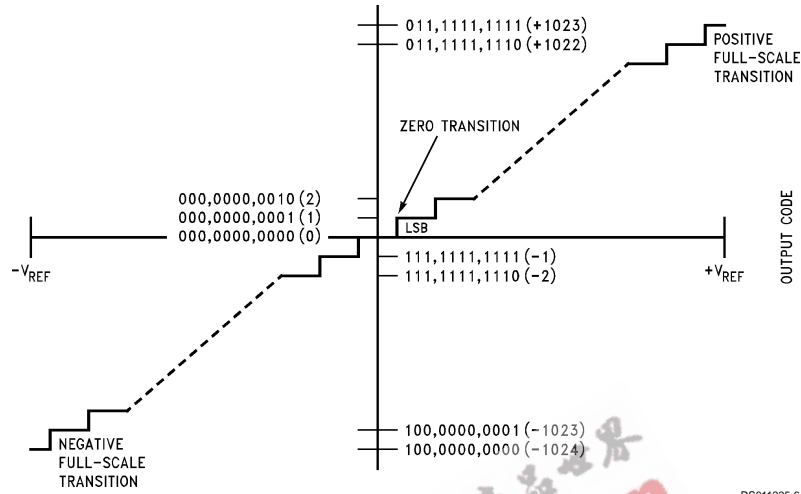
011,1111,1111 (+1023)
011,1111,1110 (+1022)

POSITIVE FULL-SCALE TRANSITION

ZERO TRANSITION

000,0000,0010 (2)
000,0000,0001 (1)
000,0000,0000 (0)

LSB

OUTPUT CODE

$-V_{REF}$

$+V_{REF}$

111,1111,1111 (-1)
111,1111,1110 (-2)

100,0000,0001 (-1023)
100,0000,0000 (-1024)

NEGATIVE FULL-SCALE TRANSITION

DS011225-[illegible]